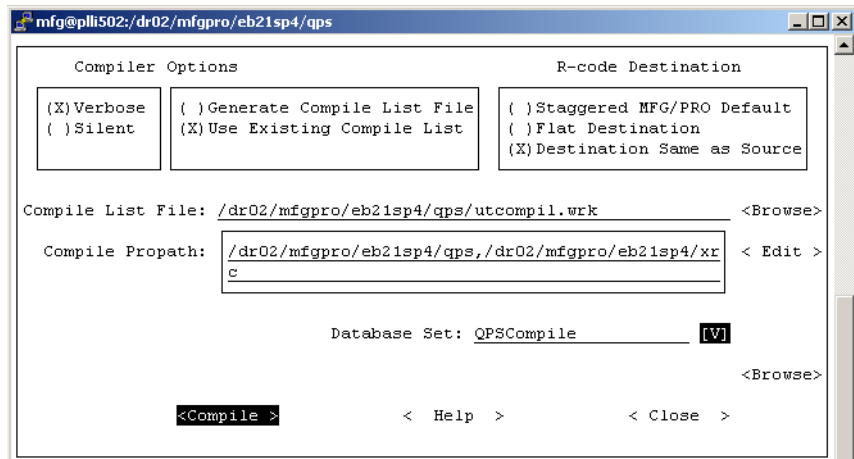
mfg@plli502:/dr02/mfgpro/eb21sp4/qps

Compiler Options

R-code Destination

(X) Verbose
( ) Silent

( ) Generate Compile List File
(X) Use Existing Compile List

( ) Staggered MFG/PRO Default
( ) Flat Destination
(X) Destination Same as Source

Compile List File: /dr02/mfgpro/eb21sp4/qps/utcompil.wrk <Browse>

Compile Propath: /dr02/mfgpro/eb21sp4/qps,/dr02/mfgpro/eb21sp4/xrc < Edit >

Database Set: QPSCompile [V]

<Browse>

<Compile > < Help > < Close >